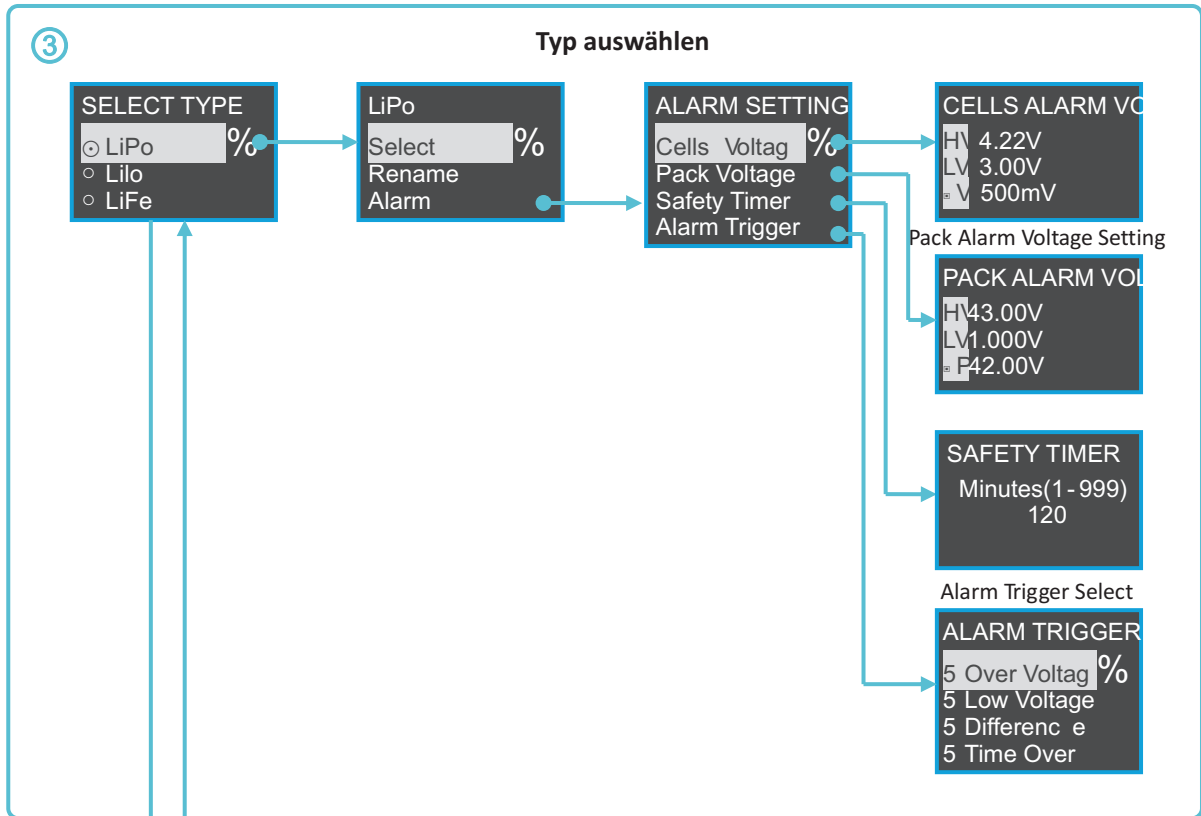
3

Typ auswählen

SELECT TYPE
⊙ LiPo %
○ Lilo
○ LiFe

LiPo
Select %
Rename
Alarm

ALARM SETTING
Cells Voltag %
Pack Voltage
Safety Timer
Alarm Trigger

CELLS ALARM VC
HV 4.22V
LV 3.00V
V 500mV

Pack Alarm Voltage Setting

PACK ALARM VOL
HV 43.00V
LV 1.000V
P 42.00V

SAFETY TIMER
Minutes(1-999)
120

Alarm Trigger Select

ALARM TRIGGER
5 Over Voltag %
5 Low Voltage
5 Differenc e
5 Time Over